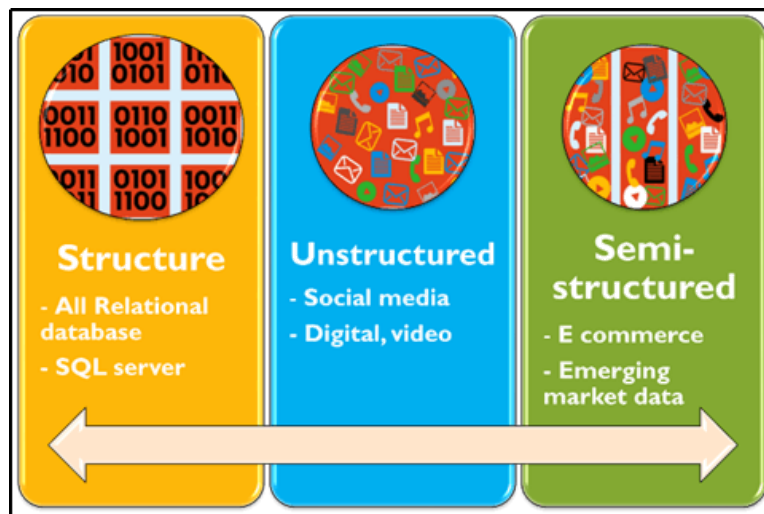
1001 0101 0110 0110 0011 1100 1001 1100 0011 0101 1100 1001 1100

Structure

- All Relational database

- SQL server

Unstructured

- Social media

- Digital, video

Semi-structured

- E commerce

- Emerging market data